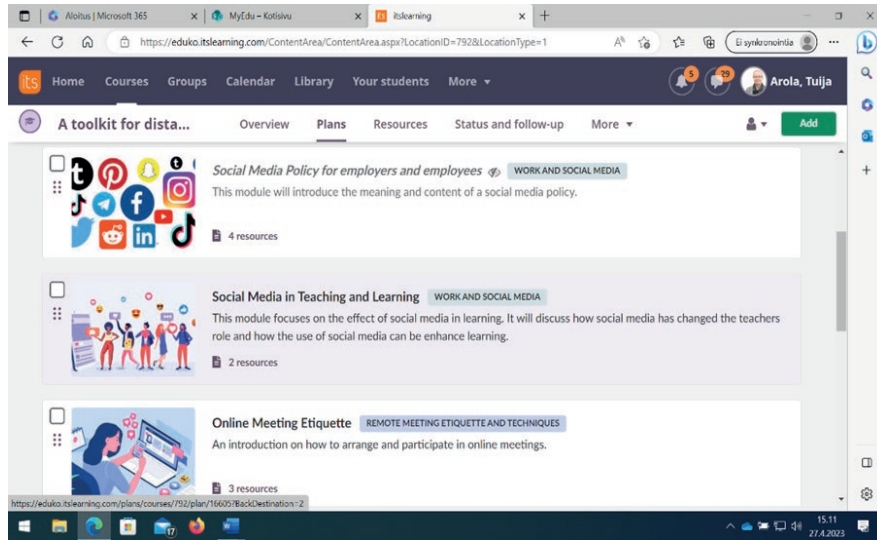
Aloitus | Microsoft 365 × MyEdu – Kotisivu × itslearning × +

https://eduko.itslearning.com/ContentArea/ContentArea.aspx?LocationID=792&LocationType=1

Ei synkronointia

Home Courses Groups Calendar Library Your students More

5 29 Arola, Tuija

A toolkit for dista... Overview Plans Resources Status and follow-up More Add

Social Media Policy for employers and employees WORK AND SOCIAL MEDIA
This module will introduce the meaning and content of a social media policy.
4 resources

Social Media in Teaching and Learning WORK AND SOCIAL MEDIA
This module focuses on the effect of social media in learning. It will discuss how social media has changed the teachers role and how the use of social media can be enhance learning.
2 resources

Online Meeting Etiquette REMOTE MEETING ETIQUETTE AND TECHNIQUES
An introduction on how to arrange and participate in online meetings.
3 resources

https://eduko.itslearning.com/plans/courses/792/plan/16605?BackDestination=2

15.11
27.4.2023